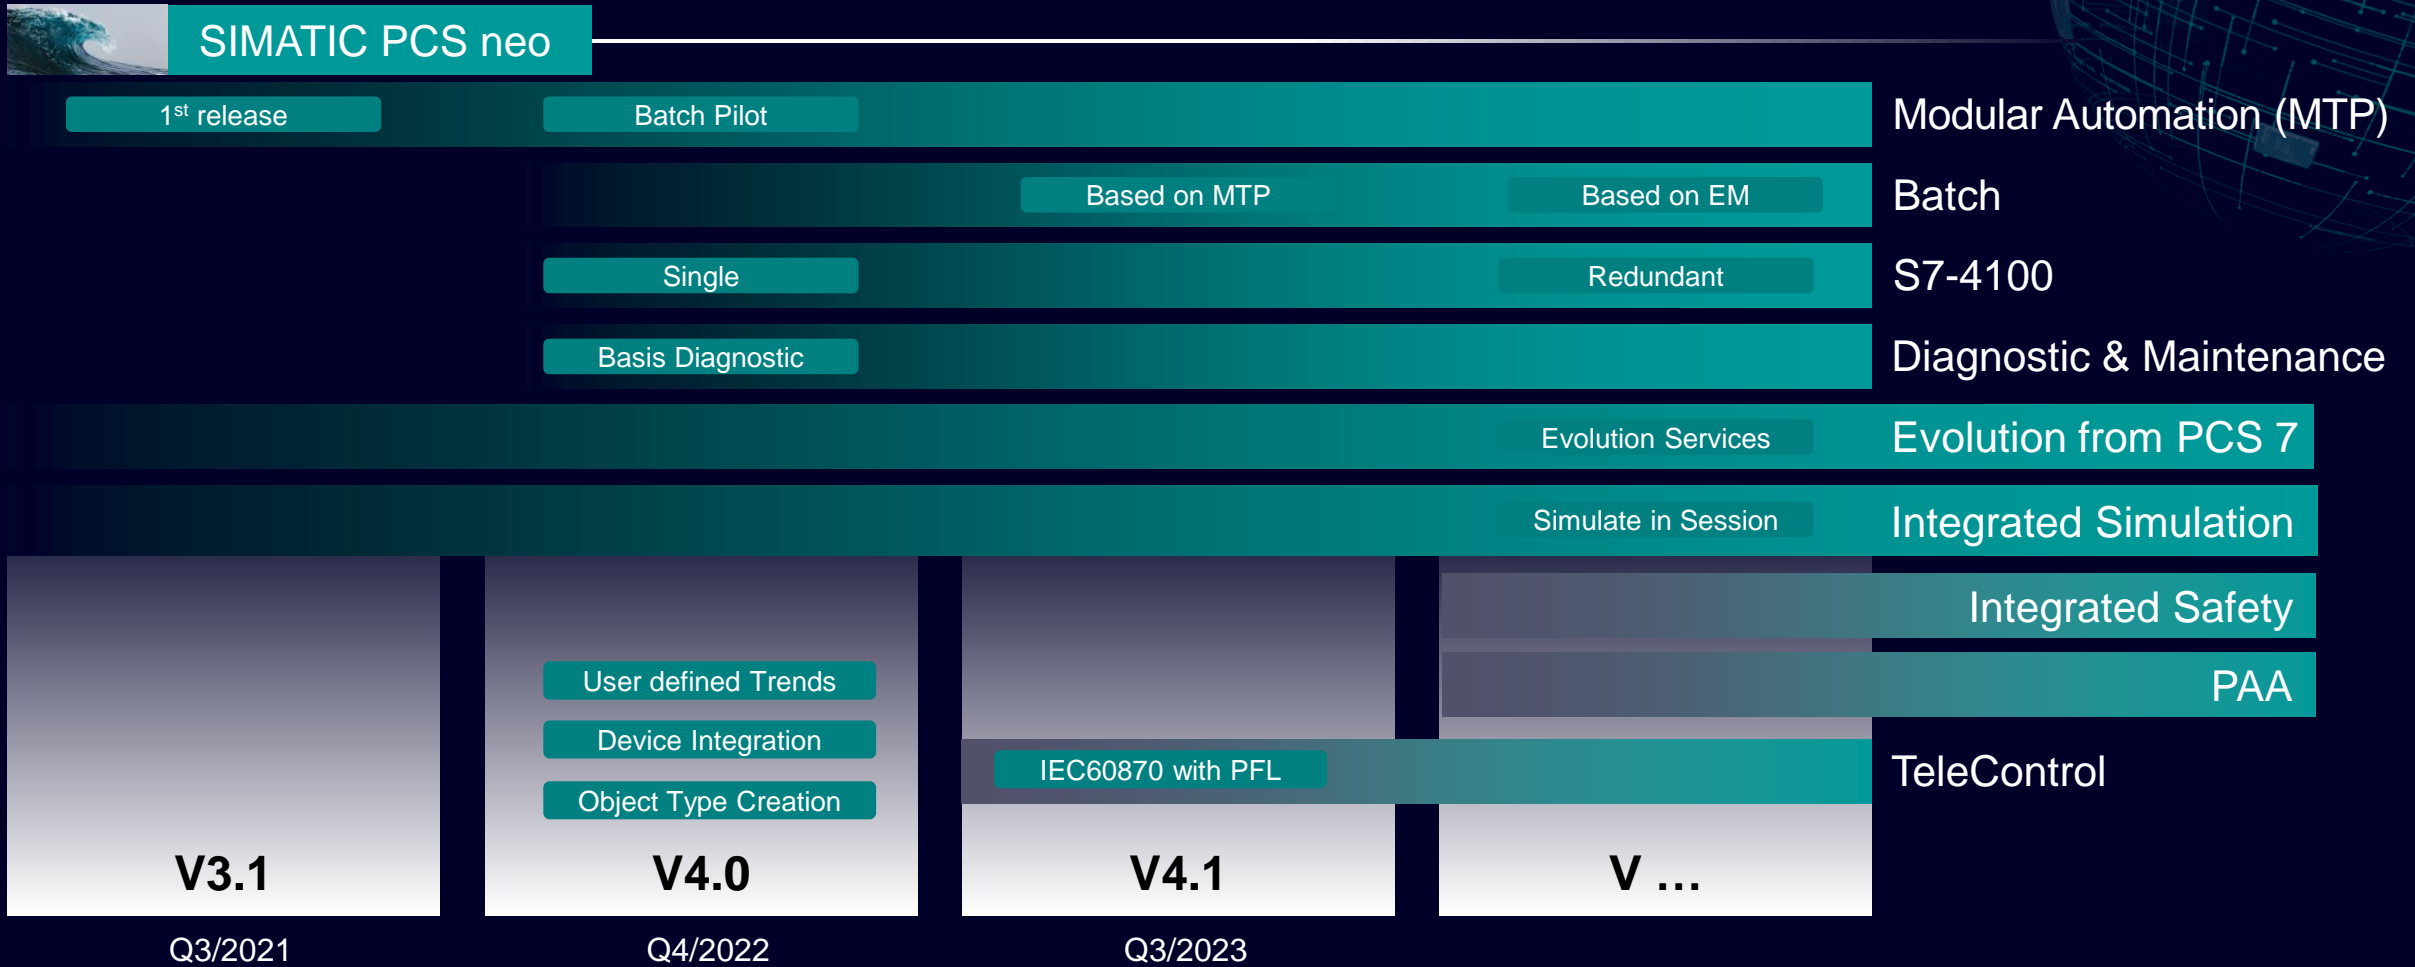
SIMATIC PCS neo

1$^{st}$ release
Batch Pilot
Modular Automation (MTP)

Based on MTP
Based on EM
Batch

Single
Redundant
S7-4100

Basis Diagnostic
Diagnostic & Maintenance

Evolution Services
Evolution from PCS 7

Simulate in Session
Integrated Simulation

Integrated Safety

PAA

User defined Trends
Device Integration
Object Type Creation

IEC60870 with PFL
TeleControl

V3.1
V4.0
V4.1
V …

Q3/2021
Q4/2022
Q3/2023